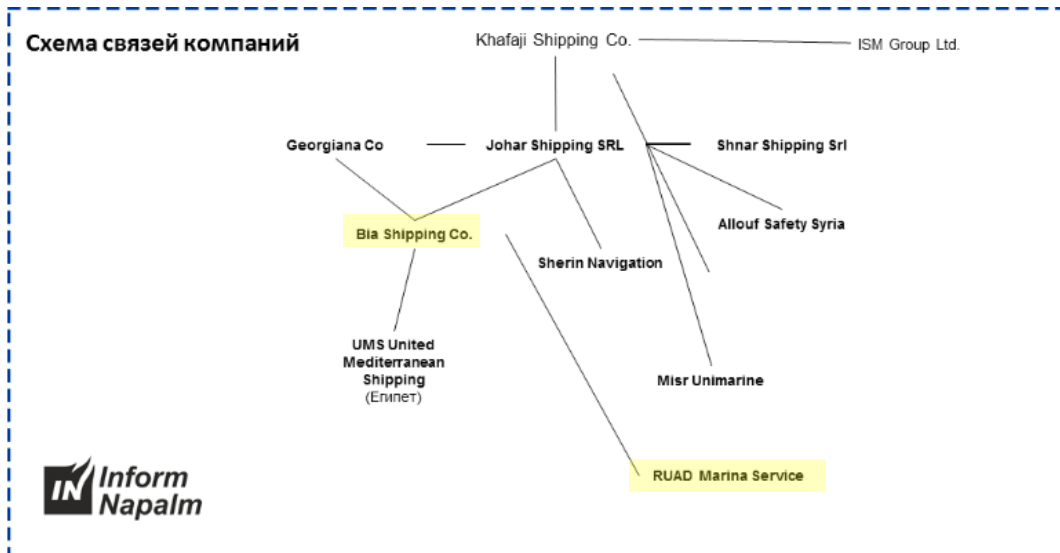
Схема связей компаний

Khafaji Shipping Co.

ISM Group Ltd.

Georgiana Co

Johar Shipping SRL

Shnar Shipping Srl

Allouf Safety Syria

Bia Shipping Co.

Sherin Navigation

UMS United Mediterranean Shipping (Египет)

Misr Unimarine

RUAD Marina Service

IN Inform Napalm